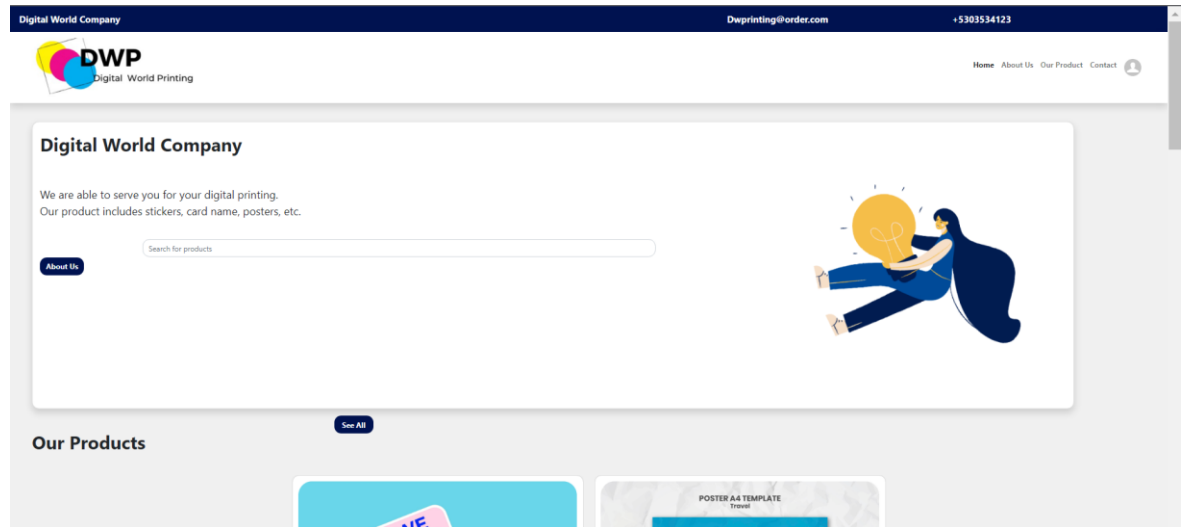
Digital World Company
Dwprinting@order.com
+5303534123

DWP
Digital World Printing

Home About Us Our Product Contact

Digital World Company

We are able to serve you for your digital printing.
Our product includes stickers, card name, posters, etc.

Search for products

About Us

See All

Our Products

POSTER A4 TEMPLATE
Travel